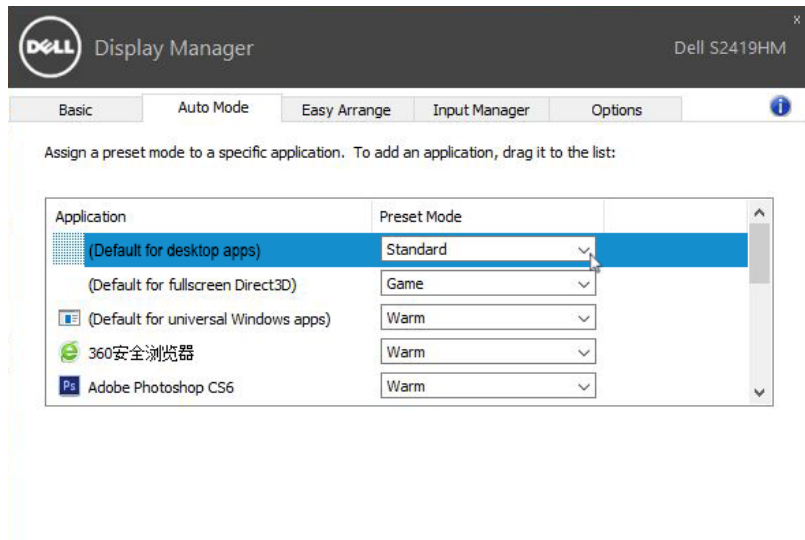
DELL Display Manager

Dell S2419HM

x

Basic | Auto Mode | Easy Arrange | Input Manager | Options

Assign a preset mode to a specific application. To add an application, drag it to the list:

| Application | Preset Mode |
|---|---|
| (Default for desktop apps) | Standard |
| (Default for fullscreen Direct3D) | Game |
| (Default for universal Windows apps) | Warm |
| 360安全浏览器 | Warm |
| Ps Adobe Photoshop CS6 | Warm |